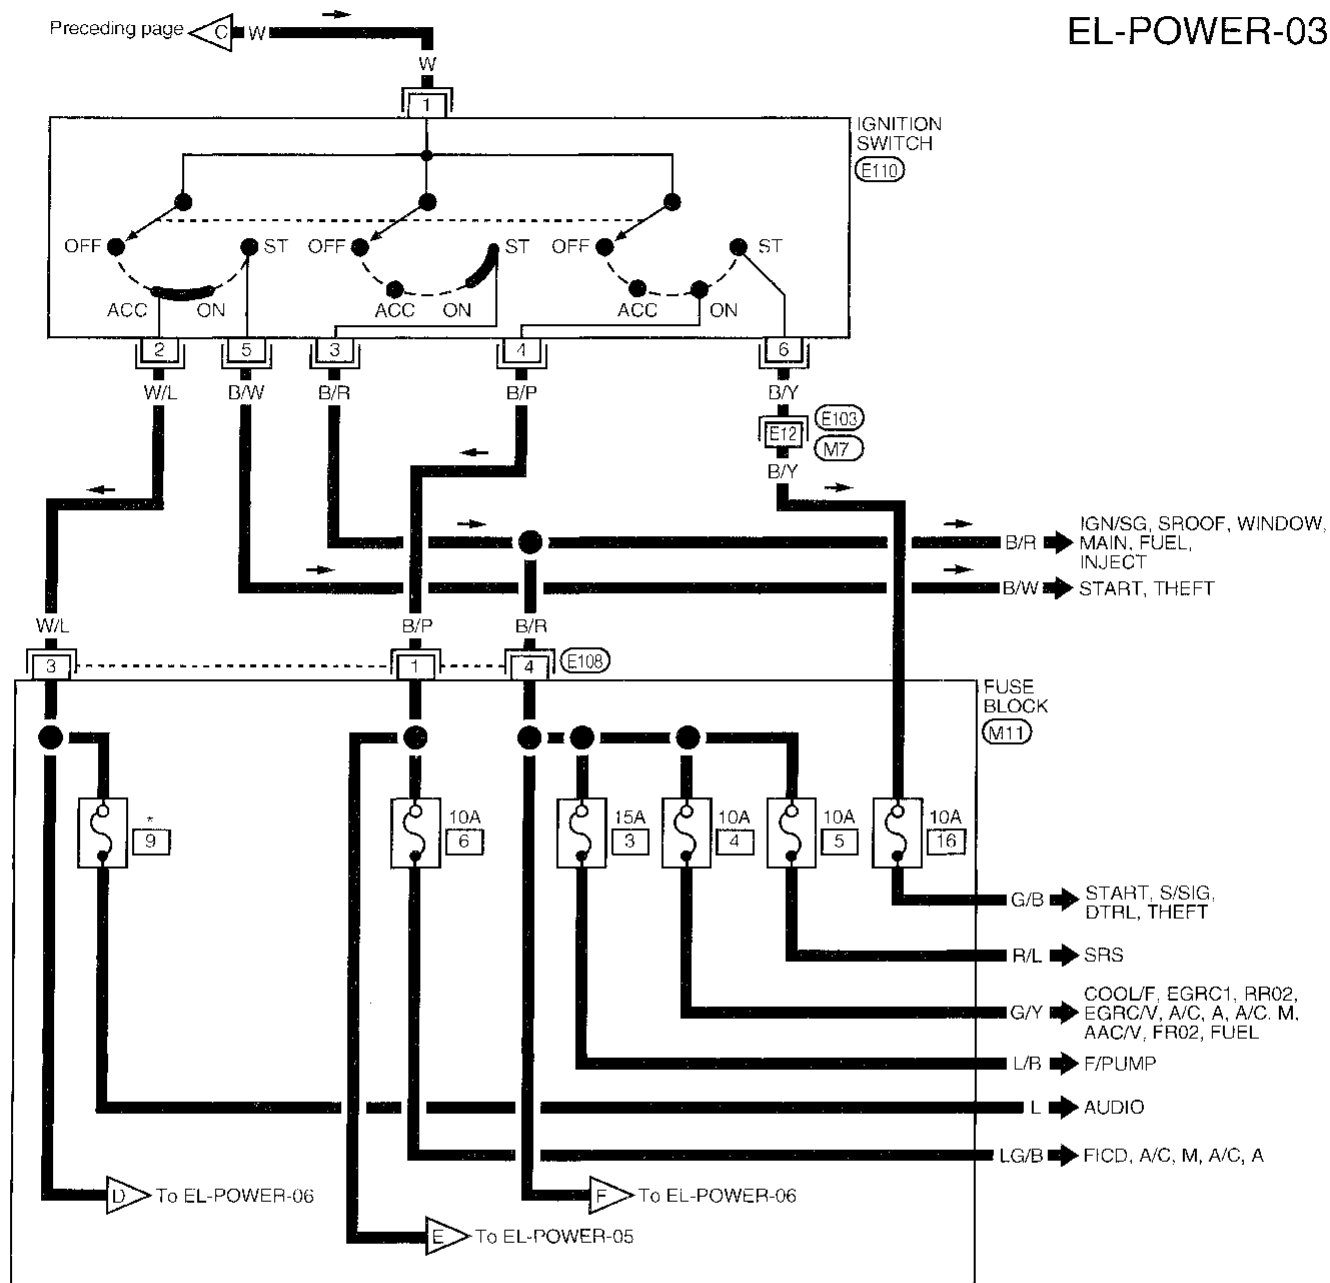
EL-POWER-03

Preceding page C W

W

1

IGNITION SWITCH
E110

OFF ST OFF ST OFF ST

ACC ON ACC ON ACC ON

2 5 3 4 6

W/L B/W B/R B/P B/Y

E103
E12
M7

B/Y

B/R IGN/SG, SROOF, WINDOW, MAIN, FUEL, INJECT

B/W START, THEFT

W/L B/P B/R

3 1 4 E108

FUSE BLOCK
M11

* 9

10A 6

15A 3

10A 4

10A 5

10A 16

G/B START, S/SIG, DTRL, THEFT

R/L SRS

G/Y COOL/F, EGRC1, RR02, EGRC/V, A/C, A, A/C. M, AAC/V, FR02, FUEL

L/B F/PUMP

L AUDIO

LG/B FICD, A/C, M, A/C, A

D To EL-POWER-06

F To EL-POWER-06

E To EL-POWER-05